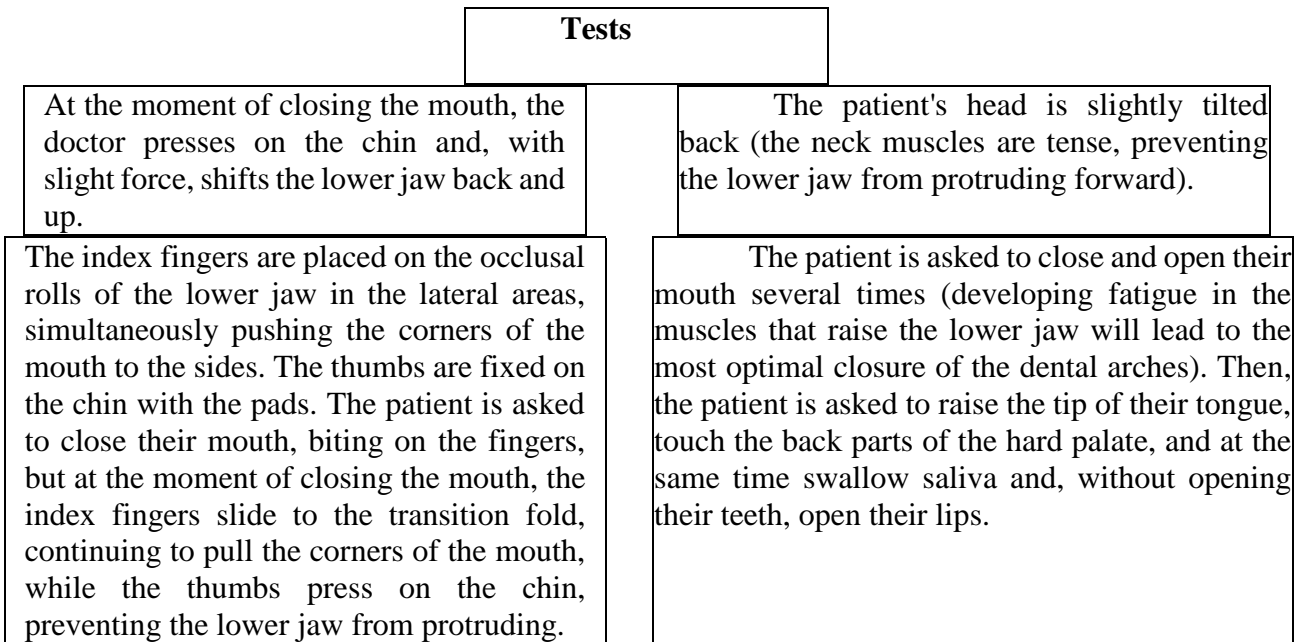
**Tests**

At the moment of closing the mouth, the doctor presses on the chin and, with slight force, shifts the lower jaw back and up.

The patient's head is slightly tilted back (the neck muscles are tense, preventing the lower jaw from protruding forward).

The index fingers are placed on the occlusal rolls of the lower jaw in the lateral areas, simultaneously pushing the corners of the mouth to the sides. The thumbs are fixed on the chin with the pads. The patient is asked to close their mouth, biting on the fingers, but at the moment of closing the mouth, the index fingers slide to the transition fold, continuing to pull the corners of the mouth, while the thumbs press on the chin, preventing the lower jaw from protruding.

The patient is asked to close and open their mouth several times (developing fatigue in the muscles that raise the lower jaw will lead to the most optimal closure of the dental arches). Then, the patient is asked to raise the tip of their tongue, touch the back parts of the hard palate, and at the same time swallow saliva and, without opening their teeth, open their lips.